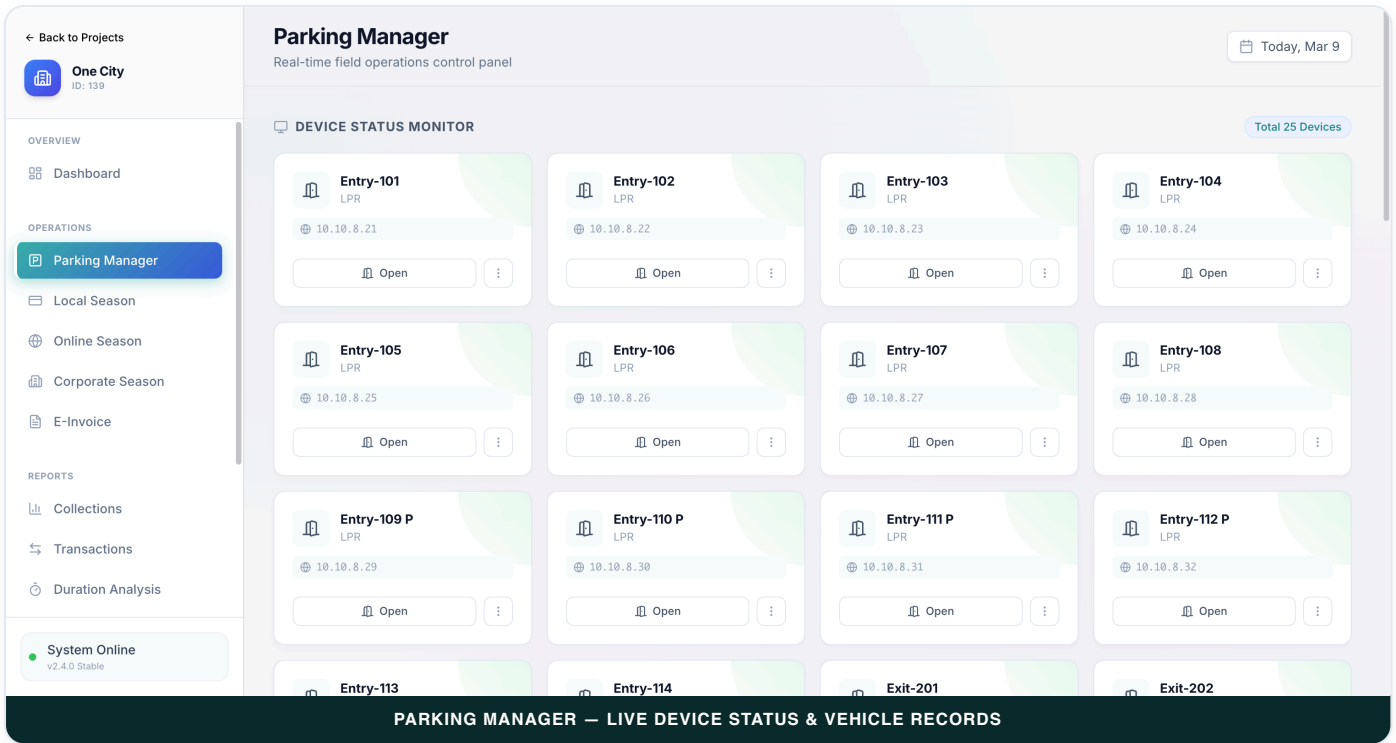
← Back to Projects

One City
ID: 139

OVERVIEW
Dashboard

OPERATIONS
Parking Manager
Local Season
Online Season
Corporate Season
E-Invoice

REPORTS
Collections
Transactions
Duration Analysis

System Online
v2.4.0 Stable

Parking Manager
Real-time field operations control panel

Today, Mar 9

DEVICE STATUS MONITOR

Total 25 Devices

Entry-101
LPR
10.10.8.21
Open

Entry-102
LPR
10.10.8.22
Open

Entry-103
LPR
10.10.8.23
Open

Entry-104
LPR
10.10.8.24
Open

Entry-105
LPR
10.10.8.25
Open

Entry-106
LPR
10.10.8.26
Open

Entry-107
LPR
10.10.8.27
Open

Entry-108
LPR
10.10.8.28
Open

Entry-109 P
LPR
10.10.8.29
Open

Entry-110 P
LPR
10.10.8.30
Open

Entry-111 P
LPR
10.10.8.31
Open

Entry-112 P
LPR
10.10.8.32
Open

Entry-113

Entry-114

Exit-201

Exit-202

PARKING MANAGER — LIVE DEVICE STATUS & VEHICLE RECORDS